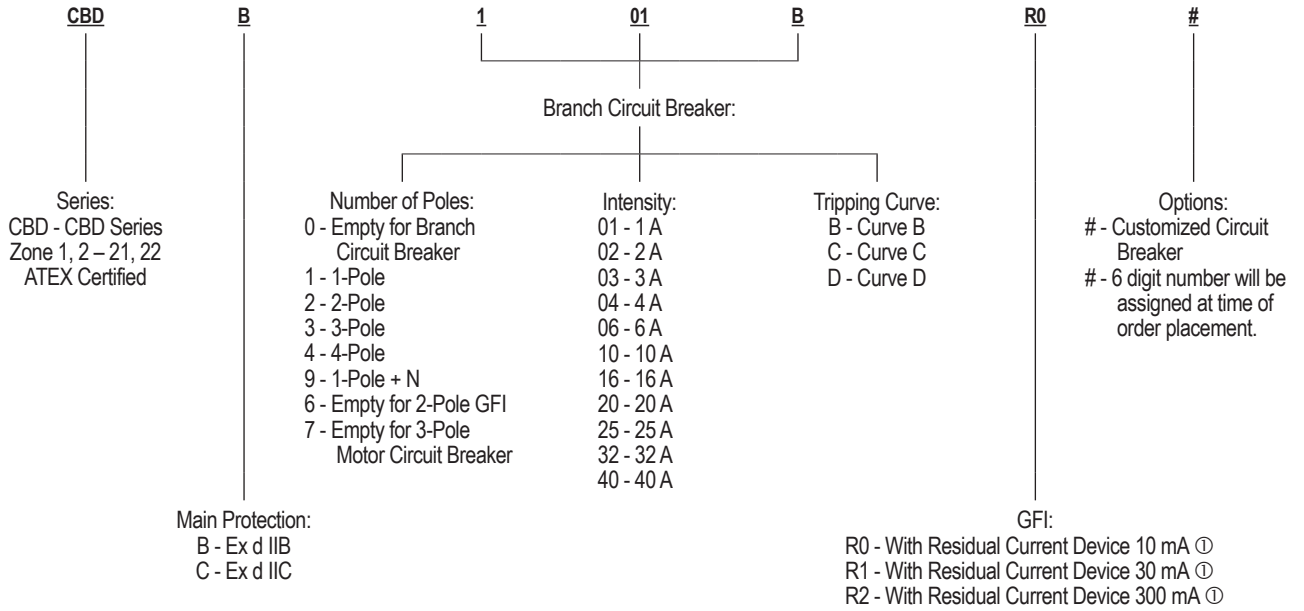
CBD B 1 01 B R0 #

Branch Circuit Breaker:

Series:
CBD - CBD Series
Zone 1, 2 – 21, 22
ATEX Certified

Number of Poles:
0 - Empty for Branch Circuit Breaker
1 - 1-Pole
2 - 2-Pole
3 - 3-Pole
4 - 4-Pole
9 - 1-Pole + N
6 - Empty for 2-Pole GFI
7 - Empty for 3-Pole Motor Circuit Breaker

Intensity:
01 - 1 A
02 - 2 A
03 - 3 A
04 - 4 A
06 - 6 A
10 - 10 A
16 - 16 A
20 - 20 A
25 - 25 A
32 - 32 A
40 - 40 A

Tripping Curve:
B - Curve B
C - Curve C
D - Curve D

Options:
# - Customized Circuit Breaker
# - 6 digit number will be assigned at time of order placement.

Main Protection:
B - Ex d IIB
C - Ex d IIC

GFI:
R0 - With Residual Current Device 10 mA ①
R1 - With Residual Current Device 30 mA ①
R2 - With Residual Current Device 300 mA ①